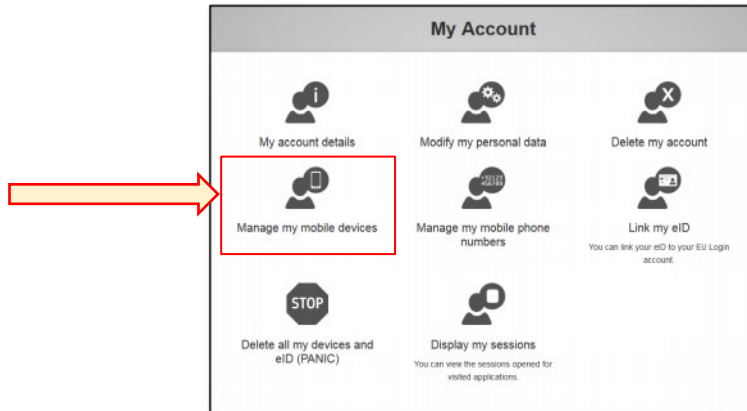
My Account

My account details

Modify my personal data

Delete my account

Manage my mobile devices

Manage my mobile phone numbers

Link my eID

You can link your eID to your EU Login account.

STOP

Delete all my devices and eID (PANIC)

Display my sessions

You can view the sessions opened for visited applications.